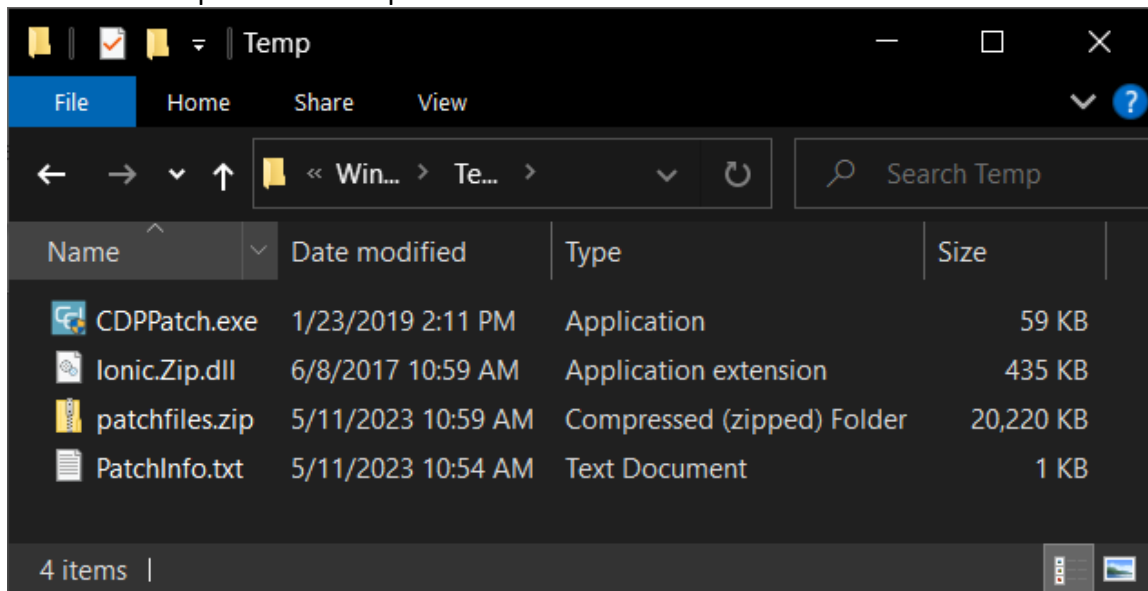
Temp

File Home Share View

« Win... › Te... ›

Search Temp

| Name | Date modified | Type | Size |
|---|---|---|---|
| CDPPatch.exe | 1/23/2019 2:11 PM | Application | 59 KB |
| Ionic.Zip.dll | 6/8/2017 10:59 AM | Application extension | 435 KB |
| patchfiles.zip | 5/11/2023 10:59 AM | Compressed (zipped) Folder | 20,220 KB |
| PatchInfo.txt | 5/11/2023 10:54 AM | Text Document | 1 KB |

4 items |